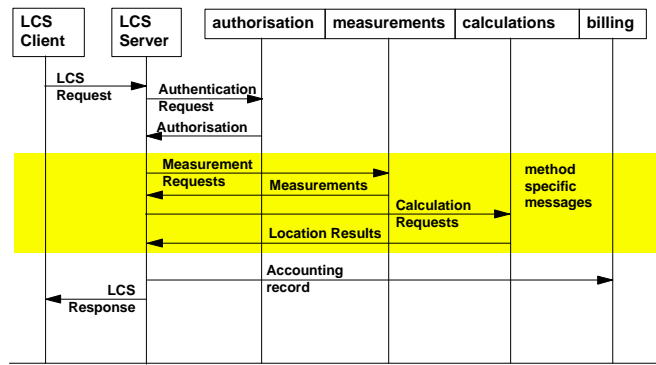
LCS Client

LCS Server

authorisation

measurements

calculations

billing

LCS Request

Authentication Request

Authorisation

Measurement Requests

Measurements

method specific messages

Calculation Requests

Location Results

Accounting record

LCS Response